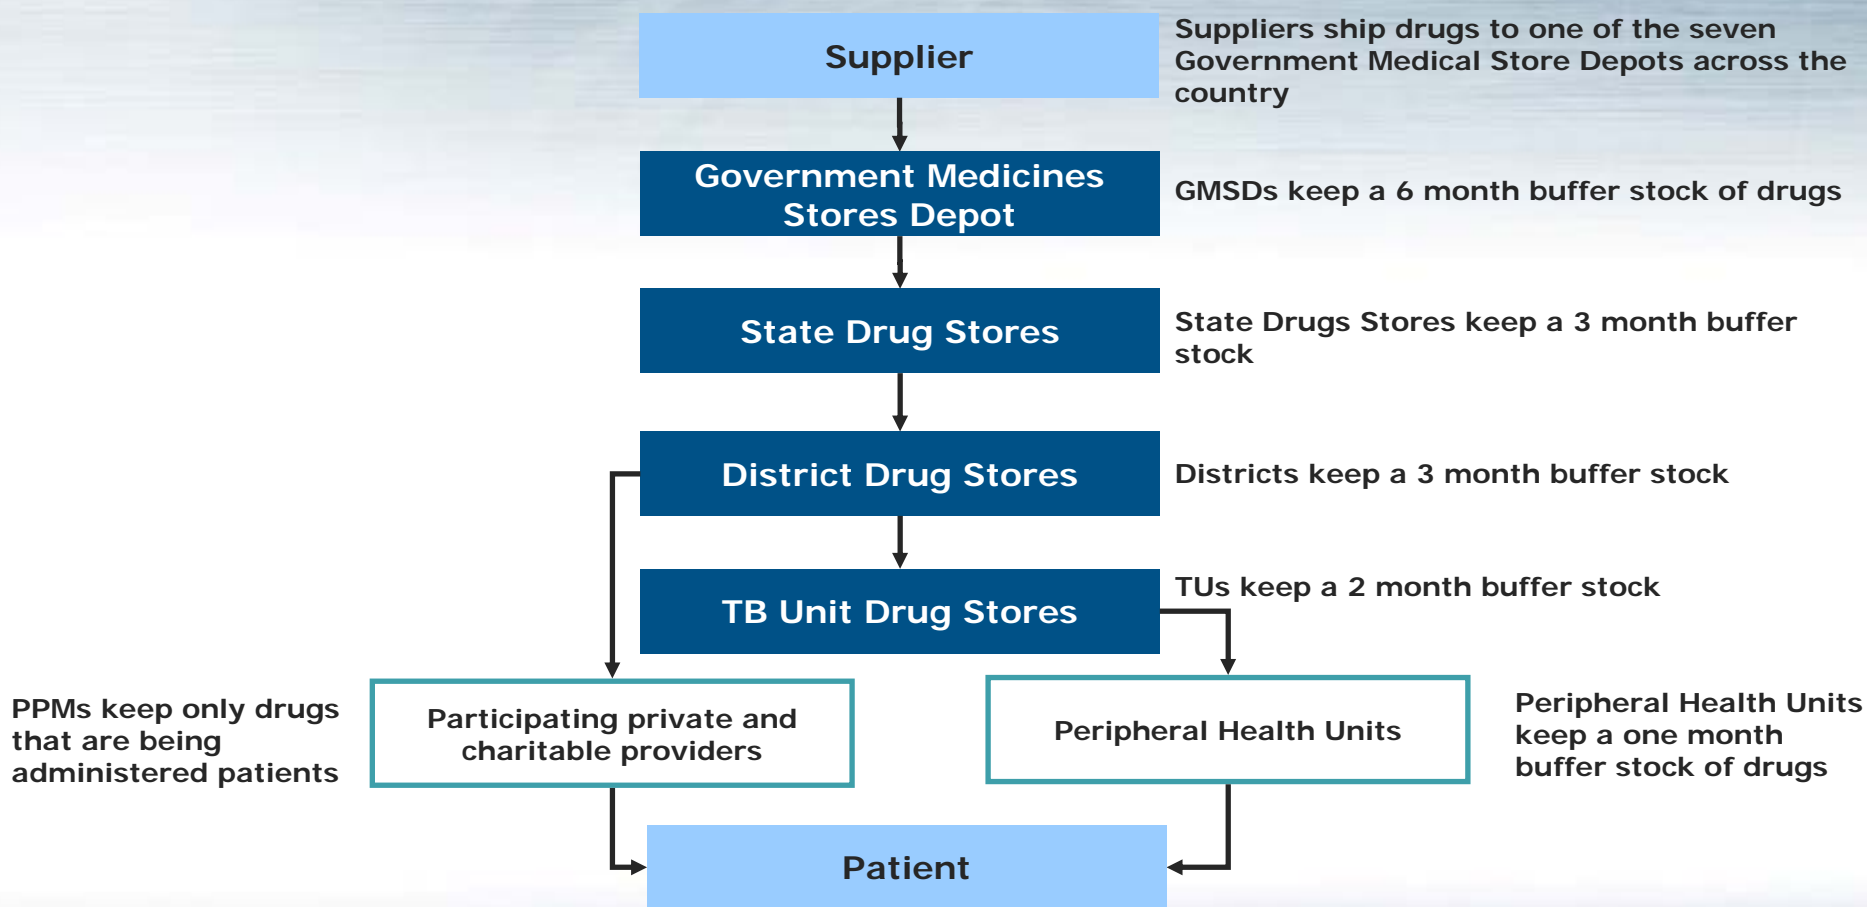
Supplier

Suppliers ship drugs to one of the seven Government Medical Store Depots across the country

Government Medicines Stores Depot

GMSDs keep a 6 month buffer stock of drugs

State Drug Stores

State Drugs Stores keep a 3 month buffer stock

District Drug Stores

Districts keep a 3 month buffer stock

TB Unit Drug Stores

TUs keep a 2 month buffer stock

PPMs keep only drugs that are being administered patients

Participating private and charitable providers

Peripheral Health Units

Peripheral Health Units keep a one month buffer stock of drugs

Patient